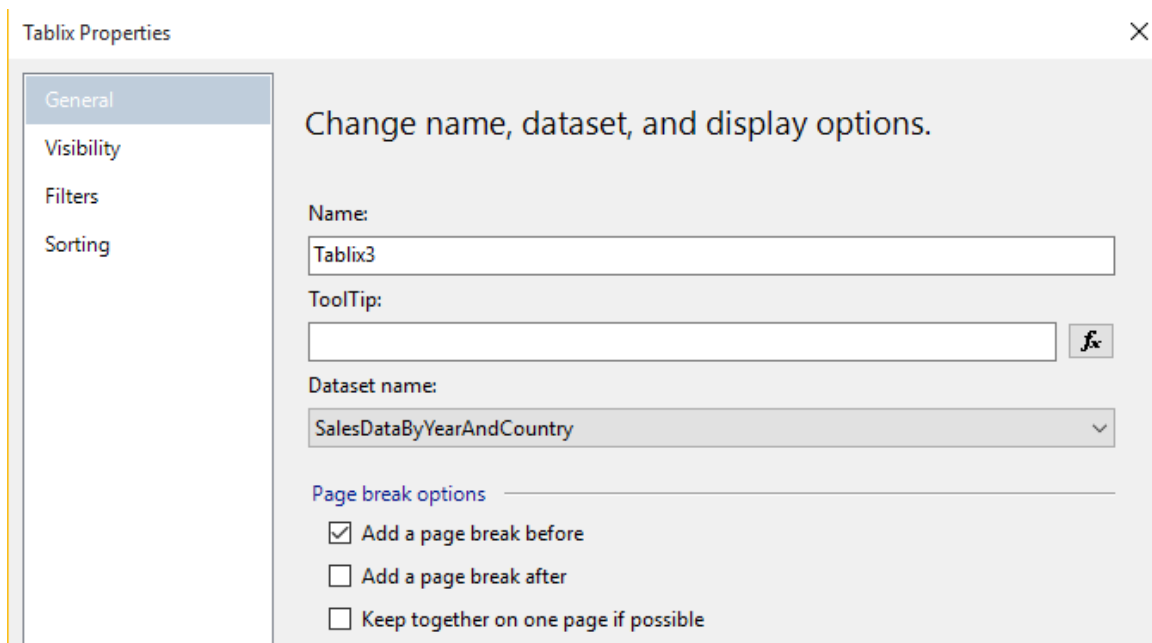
Tablix Properties

×

General
Visibility
Filters
Sorting

Change name, dataset, and display options.

Name:

Tablix3

ToolTip:

$f_x$

Dataset name:

SalesDataByYearAndCountry

Page break options

☑ Add a page break before

☐ Add a page break after

☐ Keep together on one page if possible